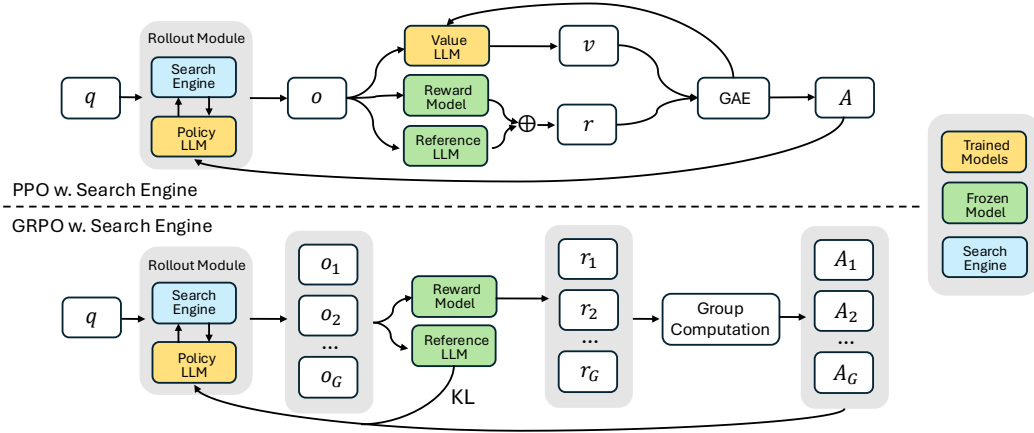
Rollout Module

Search Engine

Policy LLM

$q$

$o$

Value LLM

Reward Model

Reference LLM

$v$

$\oplus$

$r$

GAE

$A$

Trained Models

Frozen Model

Search Engine

PPO w. Search Engine

GRPO w. Search Engine

Rollout Module

Search Engine

Policy LLM

$q$

$o_1$

$o_2$

...

$o_G$

Reward Model

Reference LLM

KL

$r_1$

$r_2$

...

$r_G$

Group Computation

$A_1$

$A_2$

...

$A_G$